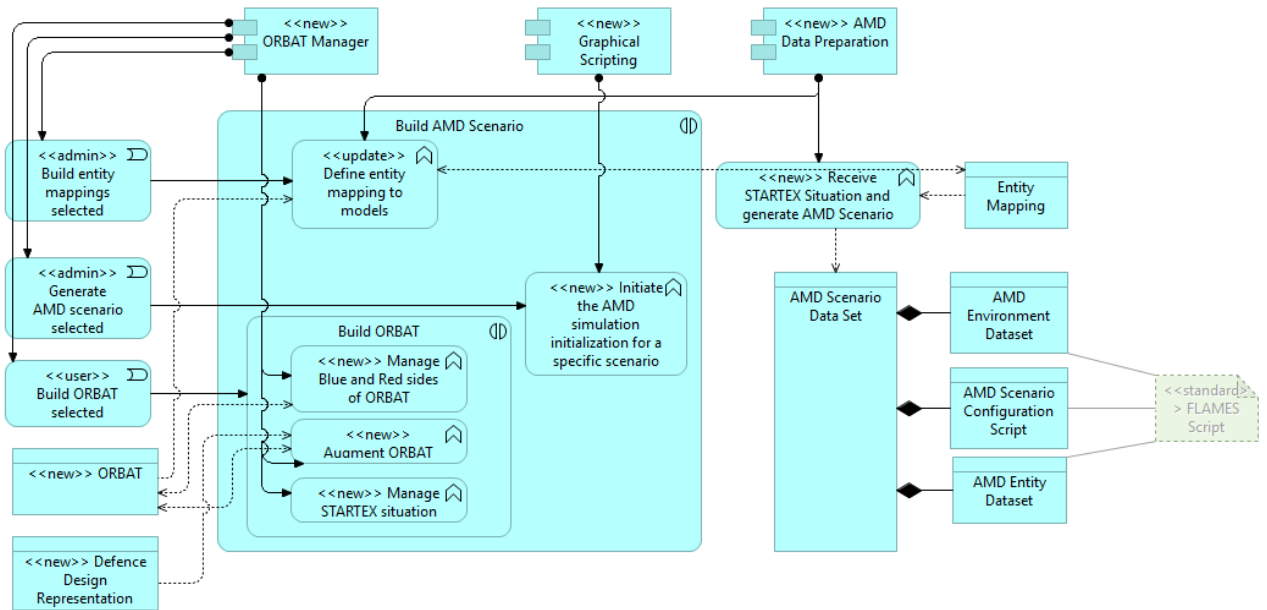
<<new>> ORBAT Manager

<<new>> Graphical Scripting

<<new>> AMD Data Preparation

Build AMD Scenario

<<admin>> Build entity mappings selected

<<update>> Define entity mapping to models

<<new>> Receive STARTEX Situation and generate AMD Scenario

Entity Mapping

<<admin>> Generate AMD scenario selected

<<new>> Initiate the AMD simulation initialization for a specific scenario

AMD Scenario Data Set

AMD Environment Dataset

Build ORBAT

<<user>> Build ORBAT selected

<<new>> Manage Blue and Red sides of ORBAT

AMD Scenario Configuration Script

<<standard>> FLAMES Script

<<new>> ORBAT

<<new>> Augment ORBAT

<<new>> Manage STARTEX situation

AMD Entity Dataset

<<new>> Defence Design Representation